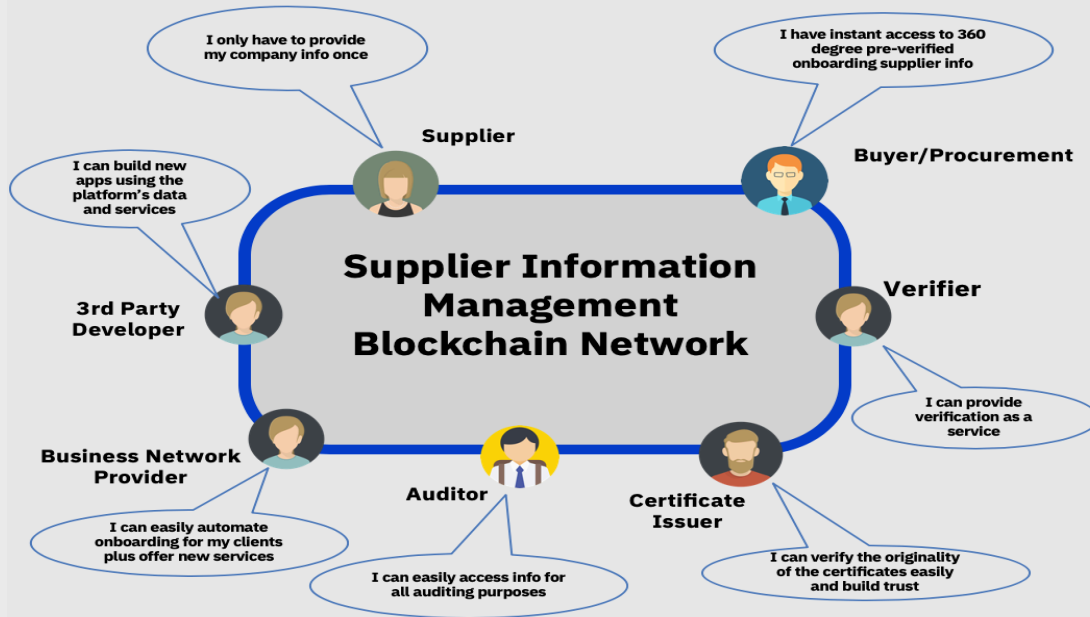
I only have to provide my company info once

Supplier

I have instant access to 360 degree pre-verified onboarding supplier info

Buyer/Procurement

I can build new apps using the platform's data and services

3rd Party Developer

Supplier Information Management Blockchain Network

Verifier

I can provide verification as a service

Business Network Provider

Auditor

Certificate Issuer

I can easily automate onboarding for my clients plus offer new services

I can easily access info for all auditing purposes

I can verify the originality of the certificates easily and build trust